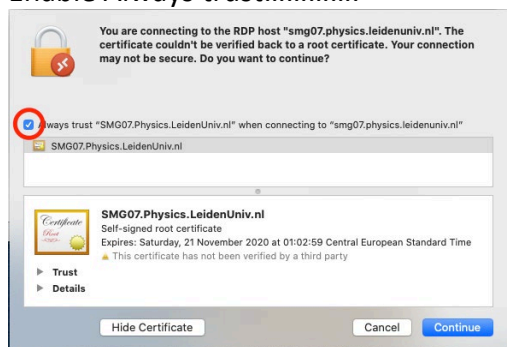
Enable Always trust.........

You are connecting to the RDP host "smg07.physics.leidenuniv.nl". The certificate couldn't be verified back to a root certificate. Your connection may not be secure. Do you want to continue?

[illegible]lways trust "SMG07.Physics.LeidenUniv.nl" when connecting to "smg07.physics.leidenuniv.nl"

SMG07.Physics.LeidenUniv.nl

Certificate Root

SMG07.Physics.LeidenUniv.nl
Self-signed root certificate
Expires: Saturday, 21 November 2020 at 01:02:59 Central European Standard Time
This certificate has not been verified by a third party

Trust
Details

Hide Certificate

Cancel

Continue